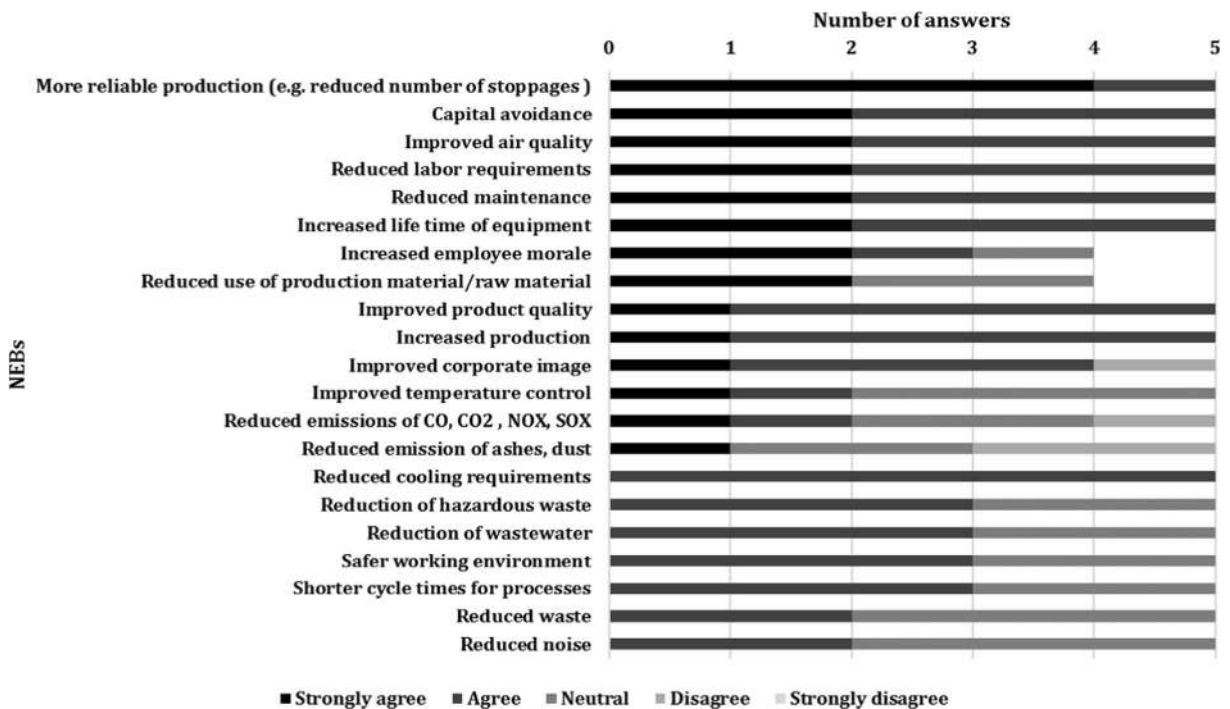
Number of answers

0 1 2 3 4 5

NEBs

More reliable production (e.g. reduced number of stoppages )
Capital avoidance
Improved air quality
Reduced labor requirements
Reduced maintenance
Increased life time of equipment
Increased employee morale
Reduced use of production material/raw material
Improved product quality
Increased production
Improved corporate image
Improved temperature control
Reduced emissions of CO, CO2 , NOX, SOX
Reduced emission of ashes, dust
Reduced cooling requirements
Reduction of hazardous waste
Reduction of wastewater
Safer working environment
Shorter cycle times for processes
Reduced waste
Reduced noise

■ Strongly agree ■ Agree ■ Neutral ■ Disagree ■ Strongly disagree